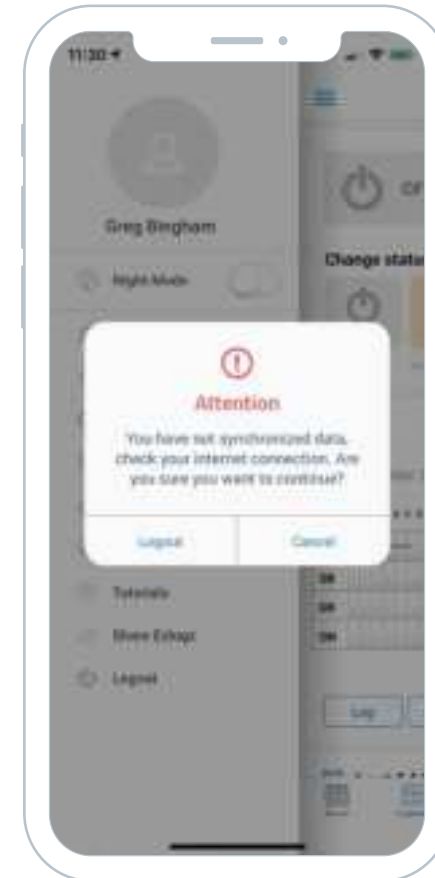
11:30

Greg Bingham

Night Mode

Change status

Attention

You have not synchronized data, check your internet connection. Are you sure you want to continue?

Logout

Cancel

Tutorials

Share Eztapt

Logout

Log

Off

Off

Off